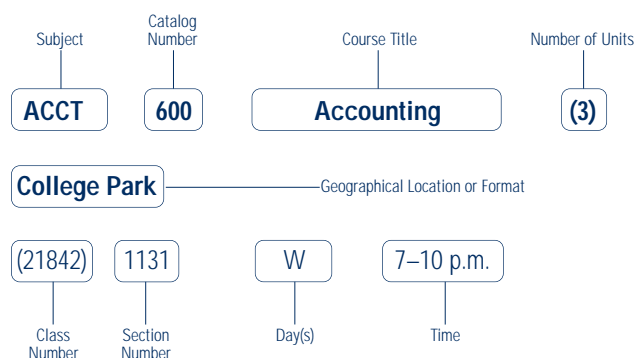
Subject

Catalog Number

Course Title

Number of Units

ACCT

600

Accounting

(3)

College Park

Geographical Location or Format

(21842)

1131

W

7–10 p.m.

Class Number

Section Number

Day(s)

Time